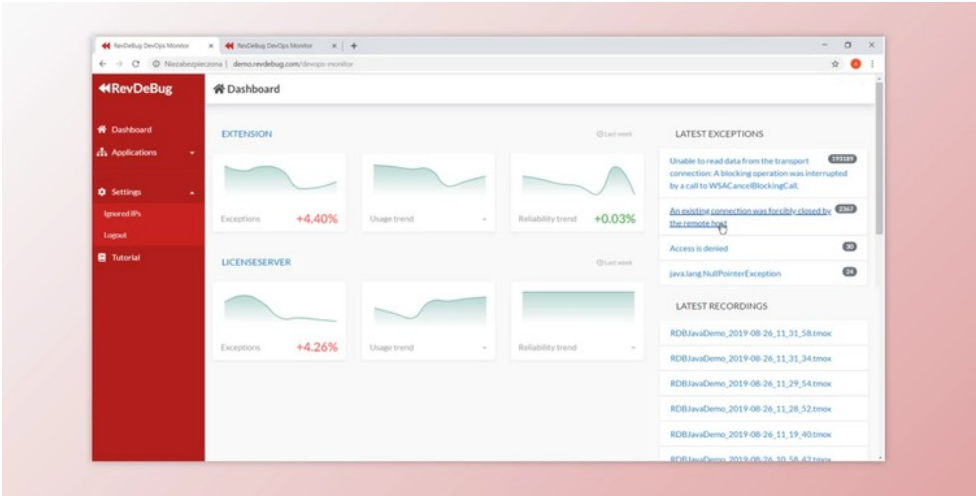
RevDeBug DevOps Monitor × RevDeBug DevOps Monitor × +

Niezabezpieczona | demo.revdebug.com/devops-monitor

RevDeBug

Dashboard

Dashboard
Applications
Settings
Ignored IPs
Logout
Tutorial

EXTENSION
Last week

Exceptions +4.40%
Usage trend -
Reliability trend +0.03%

LICENSESERVER
Last week

Exceptions +4.26%
Usage trend -
Reliability trend -

LATEST EXCEPTIONS

Unable to read data from the transport connection: A blocking operation was interrupted by a call to WSACancelBlockingCall. 193189

An existing connection was forcibly closed by the remote host 2367

Access is denied 30

java.lang.NullPointerException 24

LATEST RECORDINGS

RDBJavaDemo_2019-08-26_11_31_58.tmox
RDBJavaDemo_2019-08-26_11_31_34.tmox
RDBJavaDemo_2019-08-26_11_29_54.tmox
RDBJavaDemo_2019-08-26_11_28_52.tmox
RDBJavaDemo_2019-08-26_11_19_40.tmox
RDBJavaDemo_2019-08-26_10_58_42.tmox